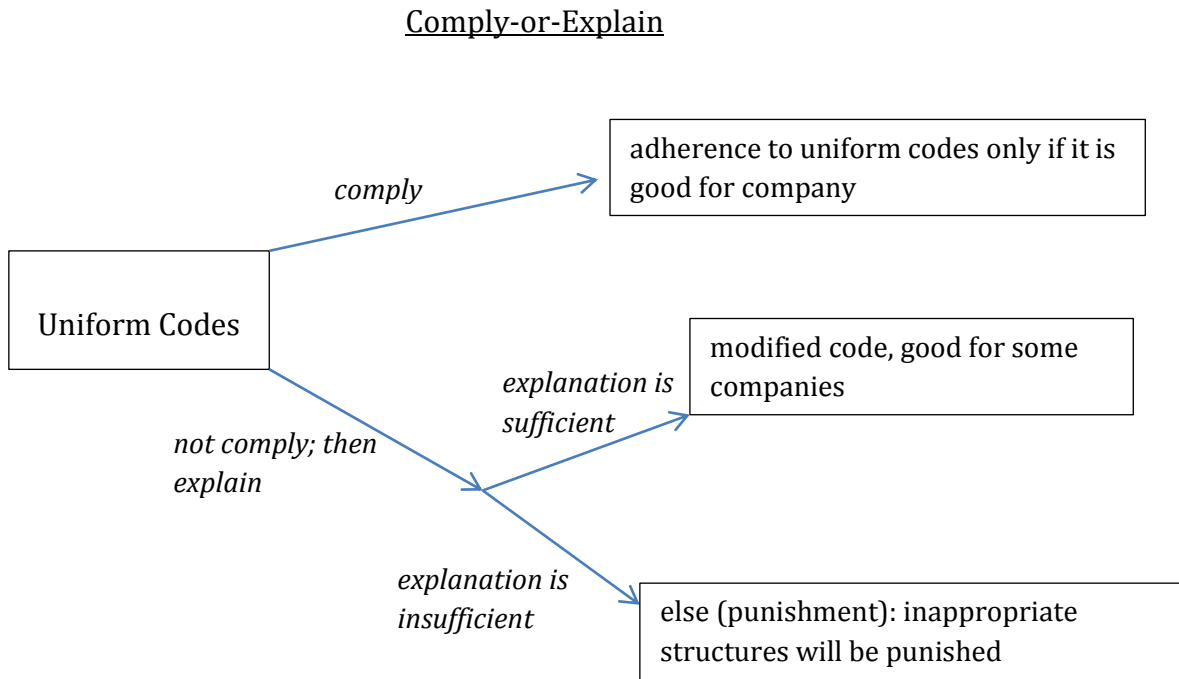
Comply-or-Explain

Uniform Codes

comply

adherence to uniform codes only if it is good for company

not comply; then explain

explanation is sufficient

modified code, good for some companies

explanation is insufficient

else (punishment): inappropriate structures will be punished